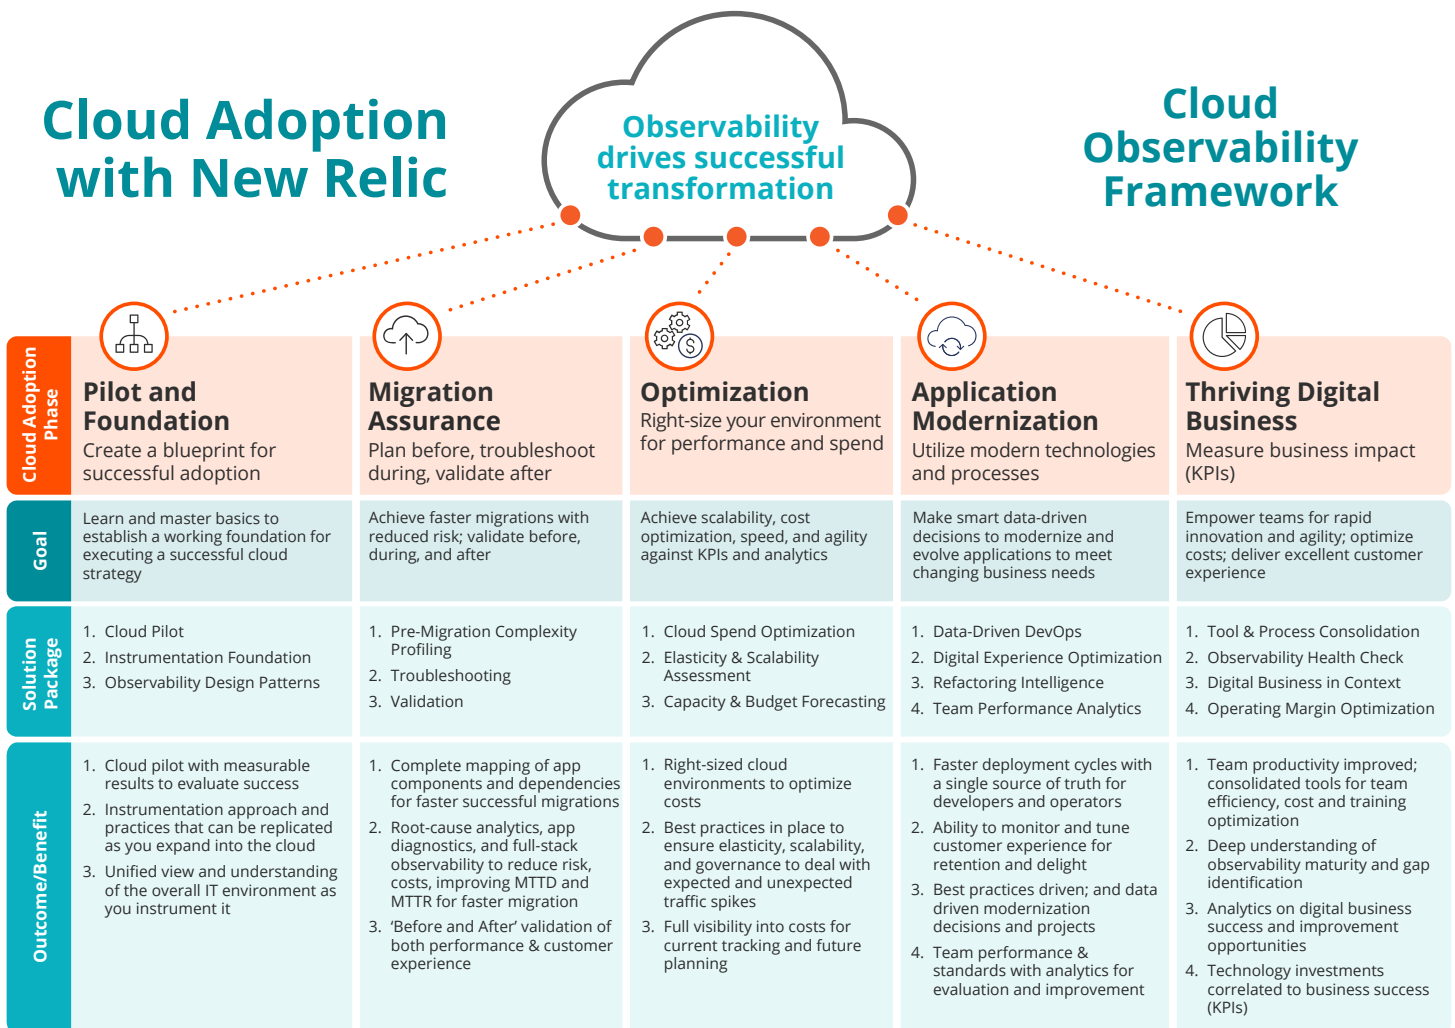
Cloud Adoption with New Relic

Observability drives successful transformation

Cloud Observability Framework

| Cloud Adoption Phase | Pilot and Foundation<br>Create a blueprint for successful adoption | Migration Assurance<br>Plan before, troubleshoot during, validate after | Optimization<br>Right-size your environment for performance and spend | Application Modernization<br>Utilize modern technologies and processes | Thriving Digital Business<br>Measure business impact (KPIs) |
|---|---|---|---|---|---|
| Goal | Learn and master basics to establish a working foundation for executing a successful cloud strategy | Achieve faster migrations with reduced risk; validate before, during, and after | Achieve scalability, cost optimization, speed, and agility against KPIs and analytics | Make smart data-driven decisions to modernize and evolve applications to meet changing business needs | Empower teams for rapid innovation and agility; optimize costs; deliver excellent customer experience |
| Solution Package | 1. Cloud Pilot<br>2. Instrumentation Foundation<br>3. Observability Design Patterns | 1. Pre-Migration Complexity Profiling<br>2. Troubleshooting<br>3. Validation | 1. Cloud Spend Optimization<br>2. Elasticity & Scalability Assessment<br>3. Capacity & Budget Forecasting | 1. Data-Driven DevOps<br>2. Digital Experience Optimization<br>3. Refactoring Intelligence<br>4. Team Performance Analytics | 1. Tool & Process Consolidation<br>2. Observability Health Check<br>3. Digital Business in Context<br>4. Operating Margin Optimization |
| Outcome/Benefit | 1. Cloud pilot with measurable results to evaluate success<br>2. Instrumentation approach and practices that can be replicated as you expand into the cloud<br>3. Unified view and understanding of the overall IT environment as you instrument it | 1. Complete mapping of app components and dependencies for faster successful migrations<br>2. Root-cause analytics, app diagnostics, and full-stack observability to reduce risk, costs, improving MTTD and MTTR for faster migration<br>3. 'Before and After' validation of both performance & customer experience | 1. Right-sized cloud environments to optimize costs<br>2. Best practices in place to ensure elasticity, scalability, and governance to deal with expected and unexpected traffic spikes<br>3. Full visibility into costs for current tracking and future planning | 1. Faster deployment cycles with a single source of truth for developers and operators<br>2. Ability to monitor and tune customer experience for retention and delight<br>3. Best practices driven; and data driven modernization decisions and projects<br>4. Team performance & standards with analytics for evaluation and improvement | 1. Team productivity improved; consolidated tools for team efficiency, cost and training optimization<br>2. Deep understanding of observability maturity and gap identification<br>3. Analytics on digital business success and improvement opportunities<br>4. Technology investments correlated to business success (KPIs) |